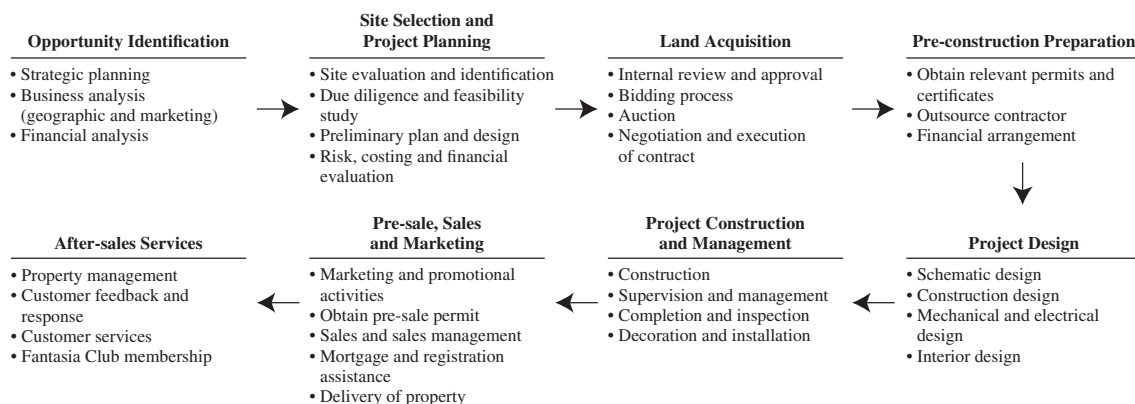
**Opportunity Identification**
• Strategic planning
• Business analysis (geographic and marketing)
• Financial analysis

**Site Selection and Project Planning**
• Site evaluation and identification
• Due diligence and feasibility study
• Preliminary plan and design
• Risk, costing and financial evaluation

**Land Acquisition**
• Internal review and approval
• Bidding process
• Auction
• Negotiation and execution of contract

**Pre-construction Preparation**
• Obtain relevant permits and certificates
• Outsource contractor
• Financial arrangement

**Project Design**
• Schematic design
• Construction design
• Mechanical and electrical design
• Interior design

**Project Construction and Management**
• Construction
• Supervision and management
• Completion and inspection
• Decoration and installation

**Pre-sale, Sales and Marketing**
• Marketing and promotional activities
• Obtain pre-sale permit
• Sales and sales management
• Mortgage and registration assistance
• Delivery of property

**After-sales Services**
• Property management
• Customer feedback and response
• Customer services
• Fantasia Club membership